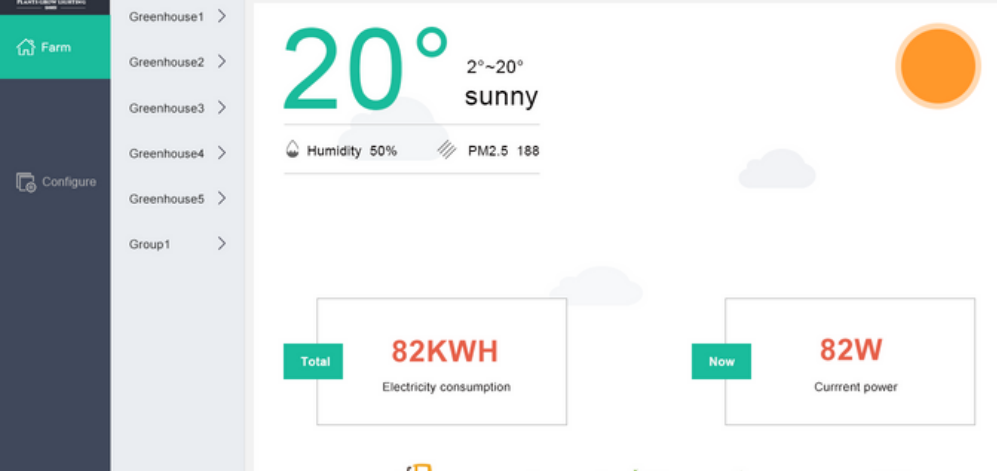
PLANTS GROW LIGHTING

Farm

Configure

Greenhouse1

Greenhouse2

Greenhouse3

Greenhouse4

Greenhouse5

Group1

20°

2°~20°

sunny

Humidity 50%

PM2.5 188

Total

82KWH

Electricity consumption

Now

82W

Currrent power